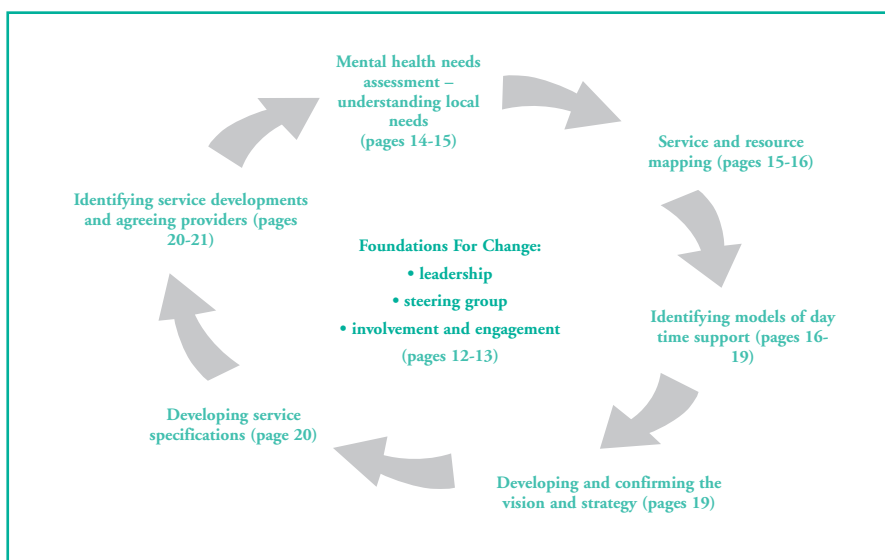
Mental health needs assessment – understanding local needs (pages 14-15)

Service and resource mapping (pages 15-16)

Identifying models of day time support (pages 16-19)

Developing and confirming the vision and strategy (pages 19)

Developing service specifications (page 20)

Identifying service developments and agreeing providers (pages 20-21)

Foundations For Change:
• leadership
• steering group
• involvement and engagement
(pages 12-13)